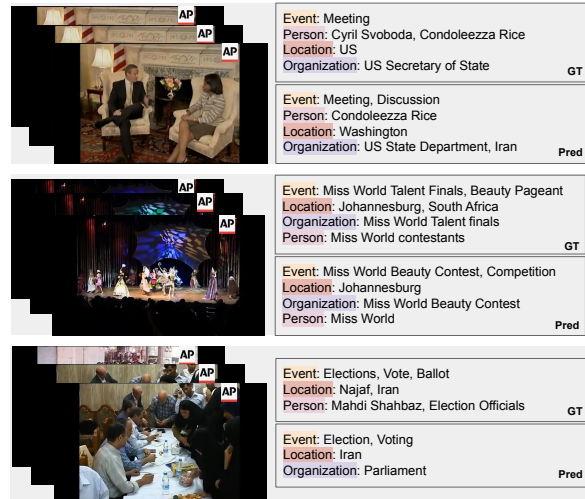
AP
AP
AP

Event: Meeting
Person: Cyril Svoboda, Condoleezza Rice
Location: US
Organization: US Secretary of State
GT

Event: Meeting, Discussion
Person: Condoleezza Rice
Location: Washington
Organization: US State Department, Iran
Pred

AP
AP
AP

Event: Miss World Talent Finals, Beauty Pageant
Location: Johannesburg, South Africa
Organization: Miss World Talent finals
Person: Miss World contestants
GT

Event: Miss World Beauty Contest, Competition
Location: Johannesburg
Organization: Miss World Beauty Contest
Person: Miss World
Pred

AP
AP
AP

Event: Elections, Vote, Ballot
Location: Najaf, Iran
Person: Mahdi Shahbaz, Election Officials
GT

Event: Election, Voting
Location: Iran
Organization: Parliament
Pred